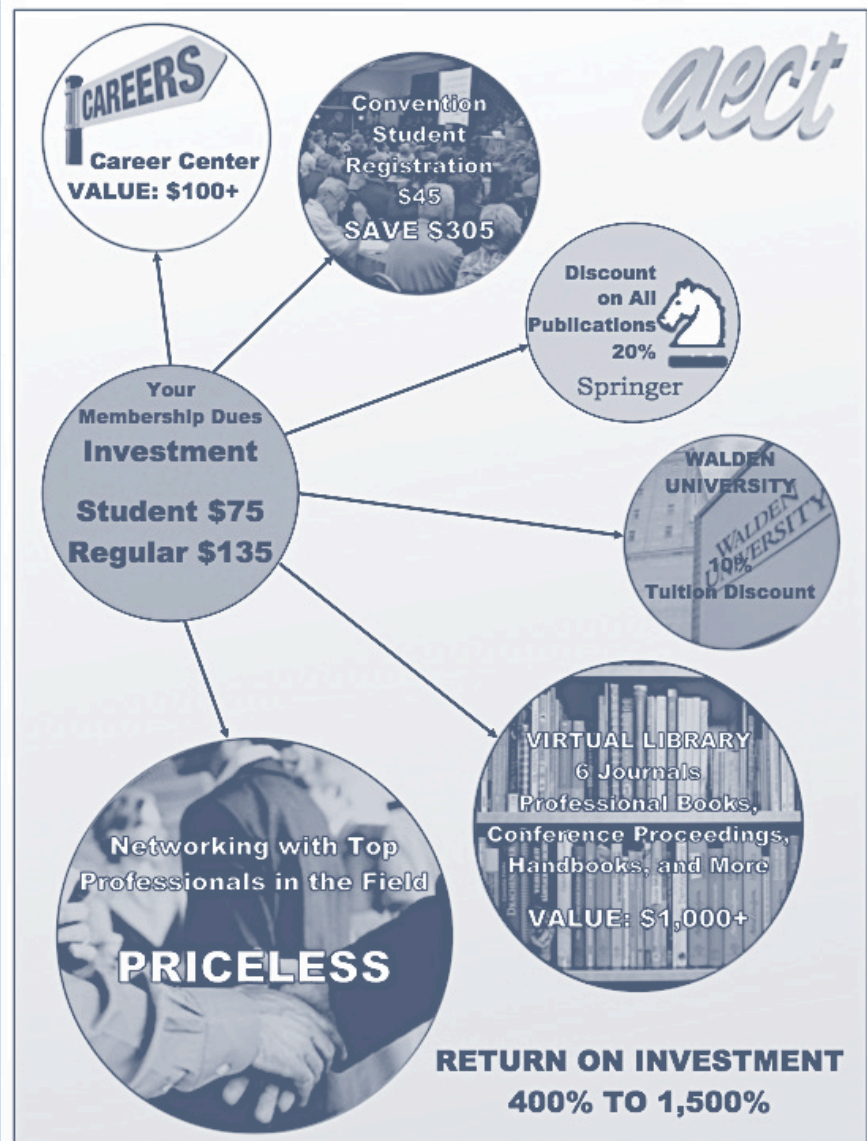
CAREERS

Career Center
VALUE: $100+

Convention Student Registration $45
SAVE $305

aect

Discount on All Publications 20%
Springer

Your Membership Dues
Investment

Student $75
Regular $135

WALDEN UNIVERSITY
WALDEN UNIVERSITY
10%
Tuition Discount

VIRTUAL LIBRARY
6 Journals
Professional Books,
Conference Proceedings,
Handbooks, and More

VALUE: $1,000+

Networking with Top Professionals in the Field

PRICELESS

RETURN ON INVESTMENT
400% TO 1,500%